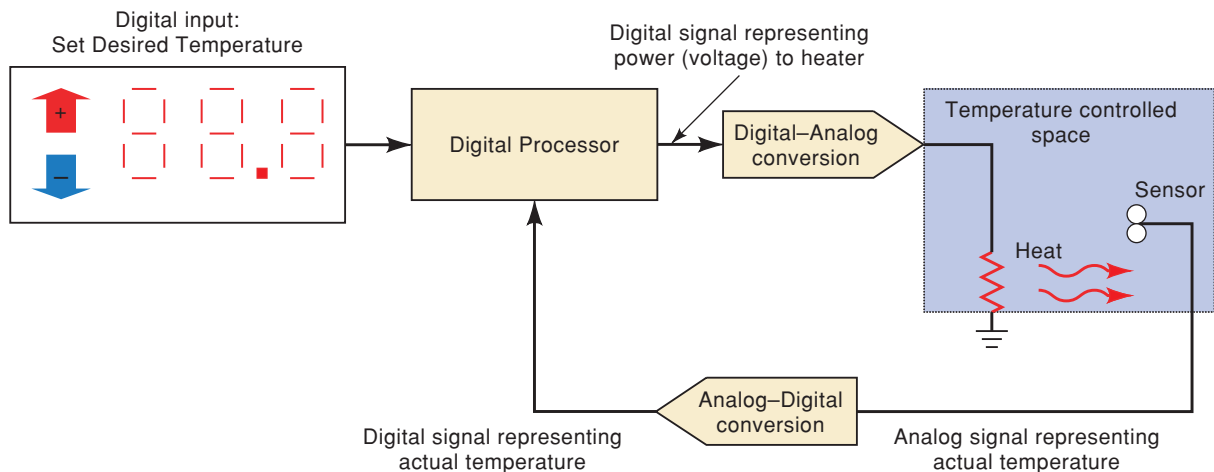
Digital input:
Set Desired Temperature

+

–

Digital signal representing power (voltage) to heater

Digital Processor

Digital–Analog conversion

Temperature controlled space

Sensor

Heat

Analog–Digital conversion

Digital signal representing actual temperature

Analog signal representing actual temperature